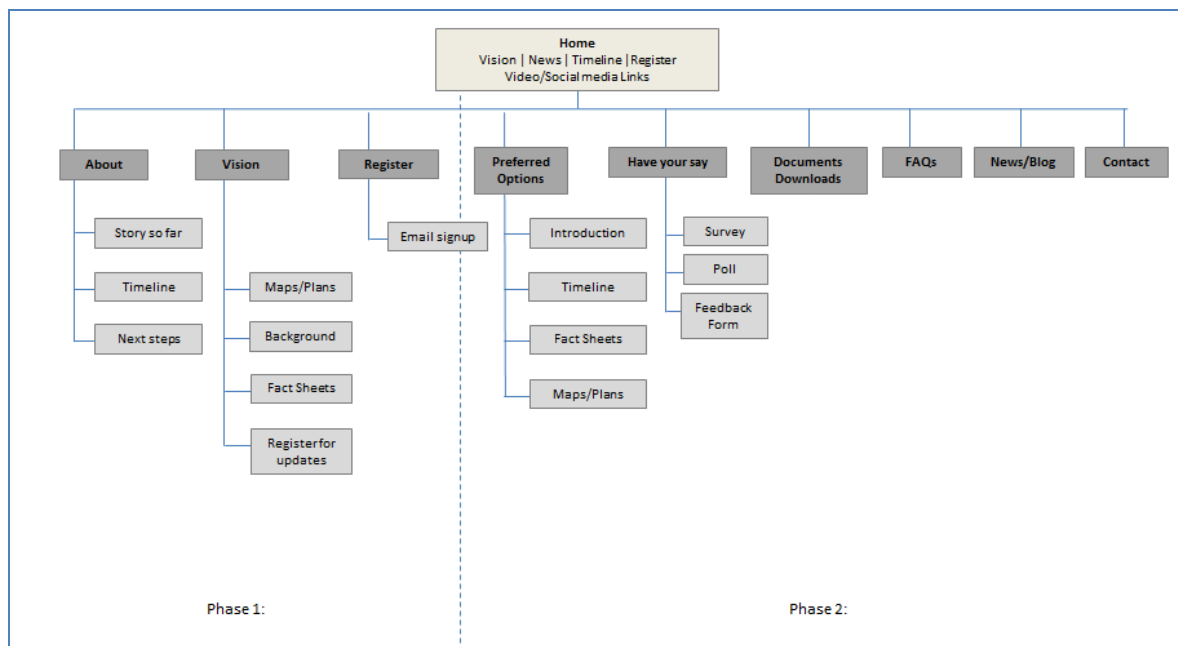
Home
Vision | News | Timeline | Register
Video/Social media Links

About
Story so far
Timeline
Next steps

Vision
Maps/Plans
Background
Fact Sheets
Register for updates

Register
Email signup

Preferred Options
Introduction
Timeline
Fact Sheets
Maps/Plans

Have your say
Survey
Poll
Feedback Form

Documents Downloads

FAQs

News/Blog

Contact

Phase 1:

Phase 2: